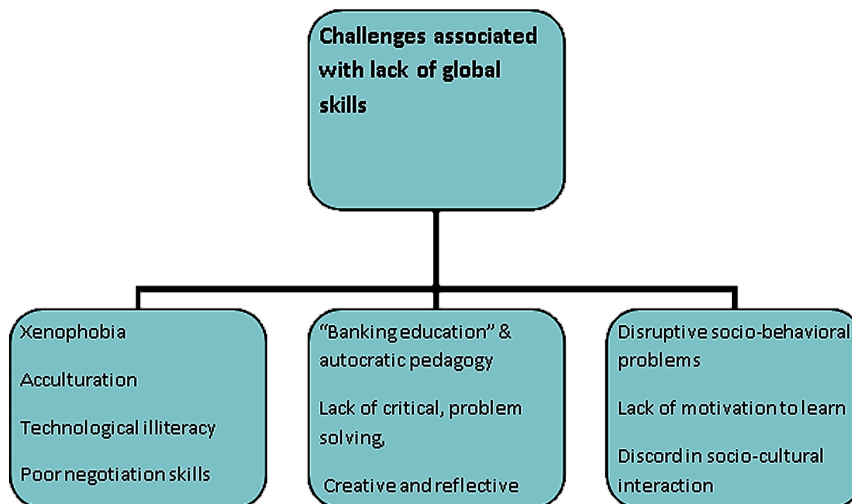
Challenges associated with lack of global skills

Xenophobia

Acculturation

Technological illiteracy

Poor negotiation skills

“Banking education” & autocratic pedagogy

Lack of critical, problem solving,

Creative and reflective

Disruptive socio-behavioral problems

Lack of motivation to learn

Discord in socio-cultural interaction